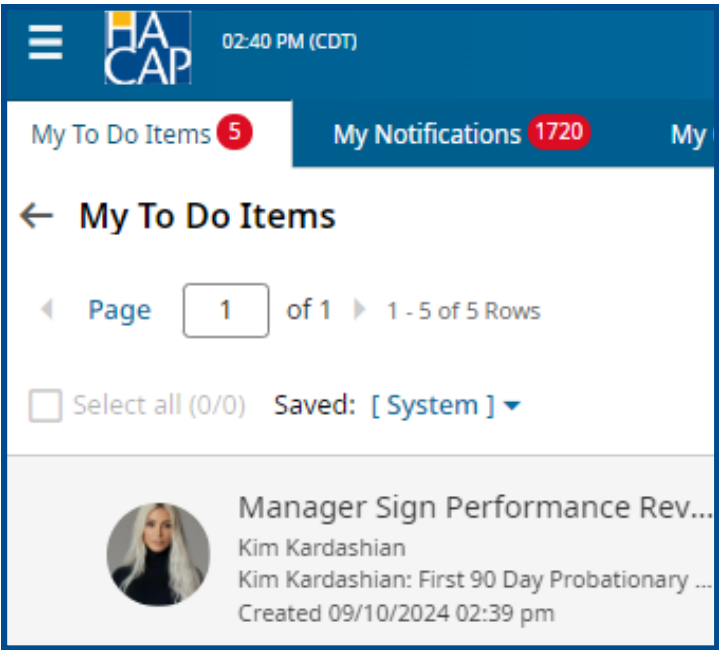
HA CAP 02:40 PM (CDT)

My To Do Items 5 My Notifications 1720 My

← My To Do Items

Page 1 of 1 1 - 5 of 5 Rows

Select all (0/0) Saved: [ System ]

Manager Sign Performance Rev...
Kim Kardashian
Kim Kardashian: First 90 Day Probationary ...
Created 09/10/2024 02:39 pm